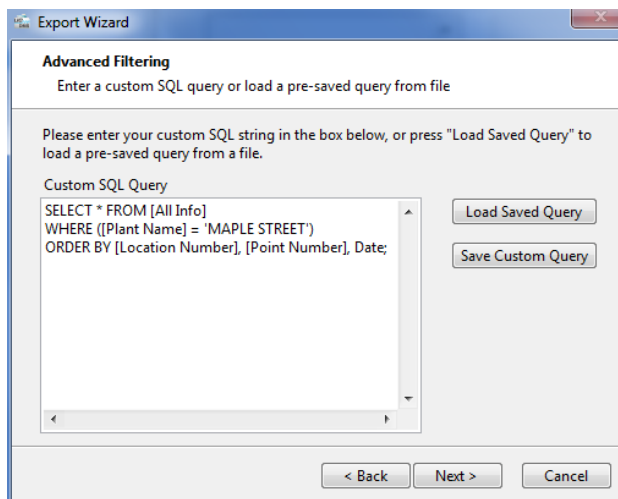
Export Wizard

Advanced Filtering
Enter a custom SQL query or load a pre-saved query from file

Please enter your custom SQL string in the box below, or press "Load Saved Query" to load a pre-saved query from a file.

Custom SQL Query

SELECT * FROM [All Info]
WHERE ([Plant Name] = 'MAPLE STREET')
ORDER BY [Location Number], [Point Number], Date;

Load Saved Query

Save Custom Query

< Back

Next >

Cancel